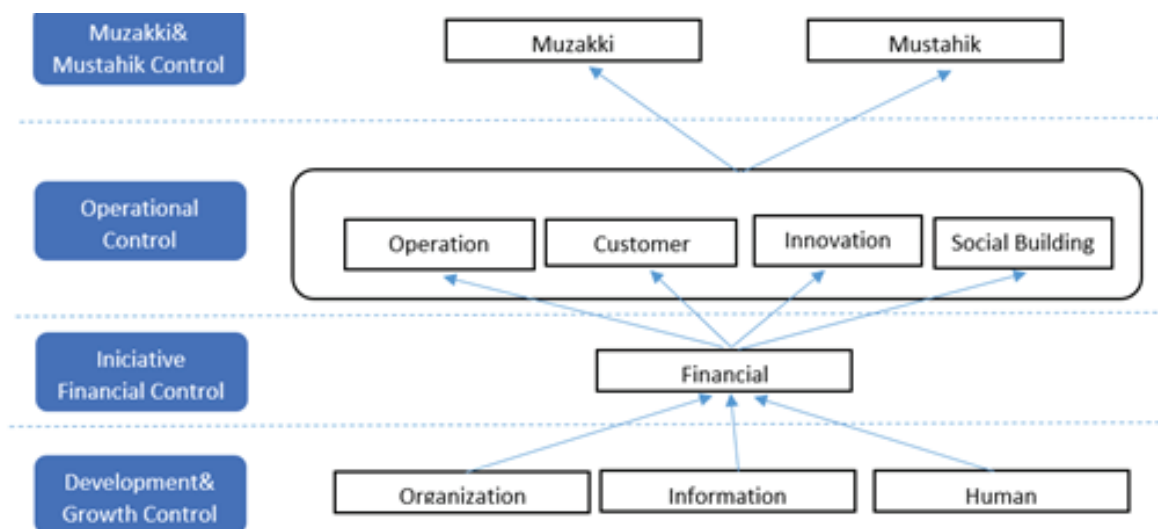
Muzakki& Mustahik Control

Muzakki

Mustahik

Operational Control

Operation

Customer

Innovation

Social Building

Iniciative Financial Control

Financial

Development& Growth Control

Organization

Information

Human